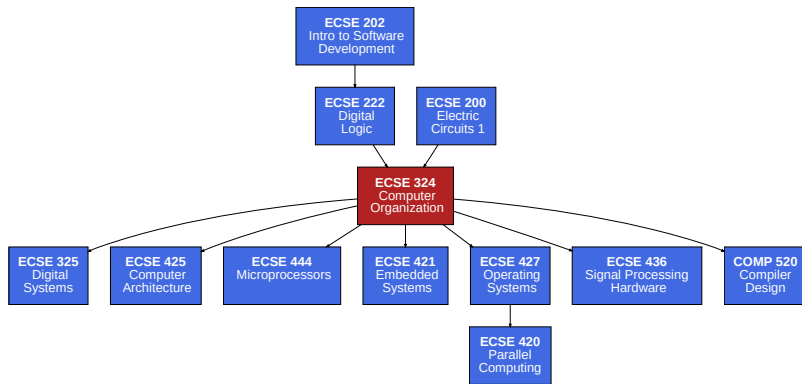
ECSE 202
Intro to Software Development

ECSE 222
Digital Logic

ECSE 200
Electric Circuits 1

ECSE 324
Computer Organization

ECSE 325
Digital Systems

ECSE 425
Computer Architecture

ECSE 444
Microprocessors

ECSE 421
Embedded Systems

ECSE 427
Operating Systems

ECSE 436
Signal Processing Hardware

COMP 520
Compiler Design

ECSE 420
Parallel Computing